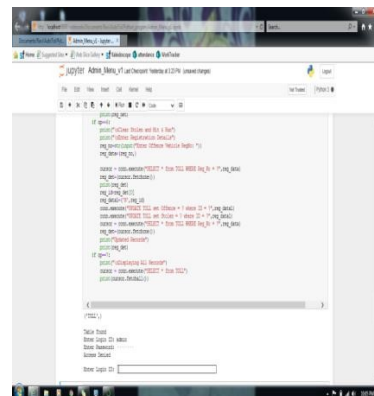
jupyter Admin_Menu_v1 Last Checkpoint: Yesterday at 3:23 PM (unsaved changes)

Logout

File Edit View Insert Cell Kernel Help

Not Trusted Python 3

print(reg_det)
if op==5:
print("Offence Stolen and Hit & Run")
print("Offence Registration Details")
reg_no=str(input("Enter Offence Vehicle RegNo: "))
reg_data=(reg_no,)

cursor = conn.execute("SELECT * from TOLL WHERE Reg_No = ?",reg_data)
reg_det=cursor.fetchone()
print(reg_det)
reg_id=reg_det[0]
reg_data=(99",reg_id)
conn.execute("UPDATE TOLL set Offence = ? where ID = ?",reg_data)
conn.execute("UPDATE TOLL set Status = 1 where ID = ?",reg_data)
cursor = conn.execute("SELECT * from TOLL WHERE Reg_No = ?",reg_data)
reg_det=cursor.fetchone()
print("Updated Records")
print(reg_det)
if op==7:
print("Displaying All Records")
cursor = conn.execute("SELECT * from TOLL")
print(cursor.fetchall())

('TOLL',)

Table Found
Enter Login ID: admin
Enter Password:
Access Denied

Enter Login ID: